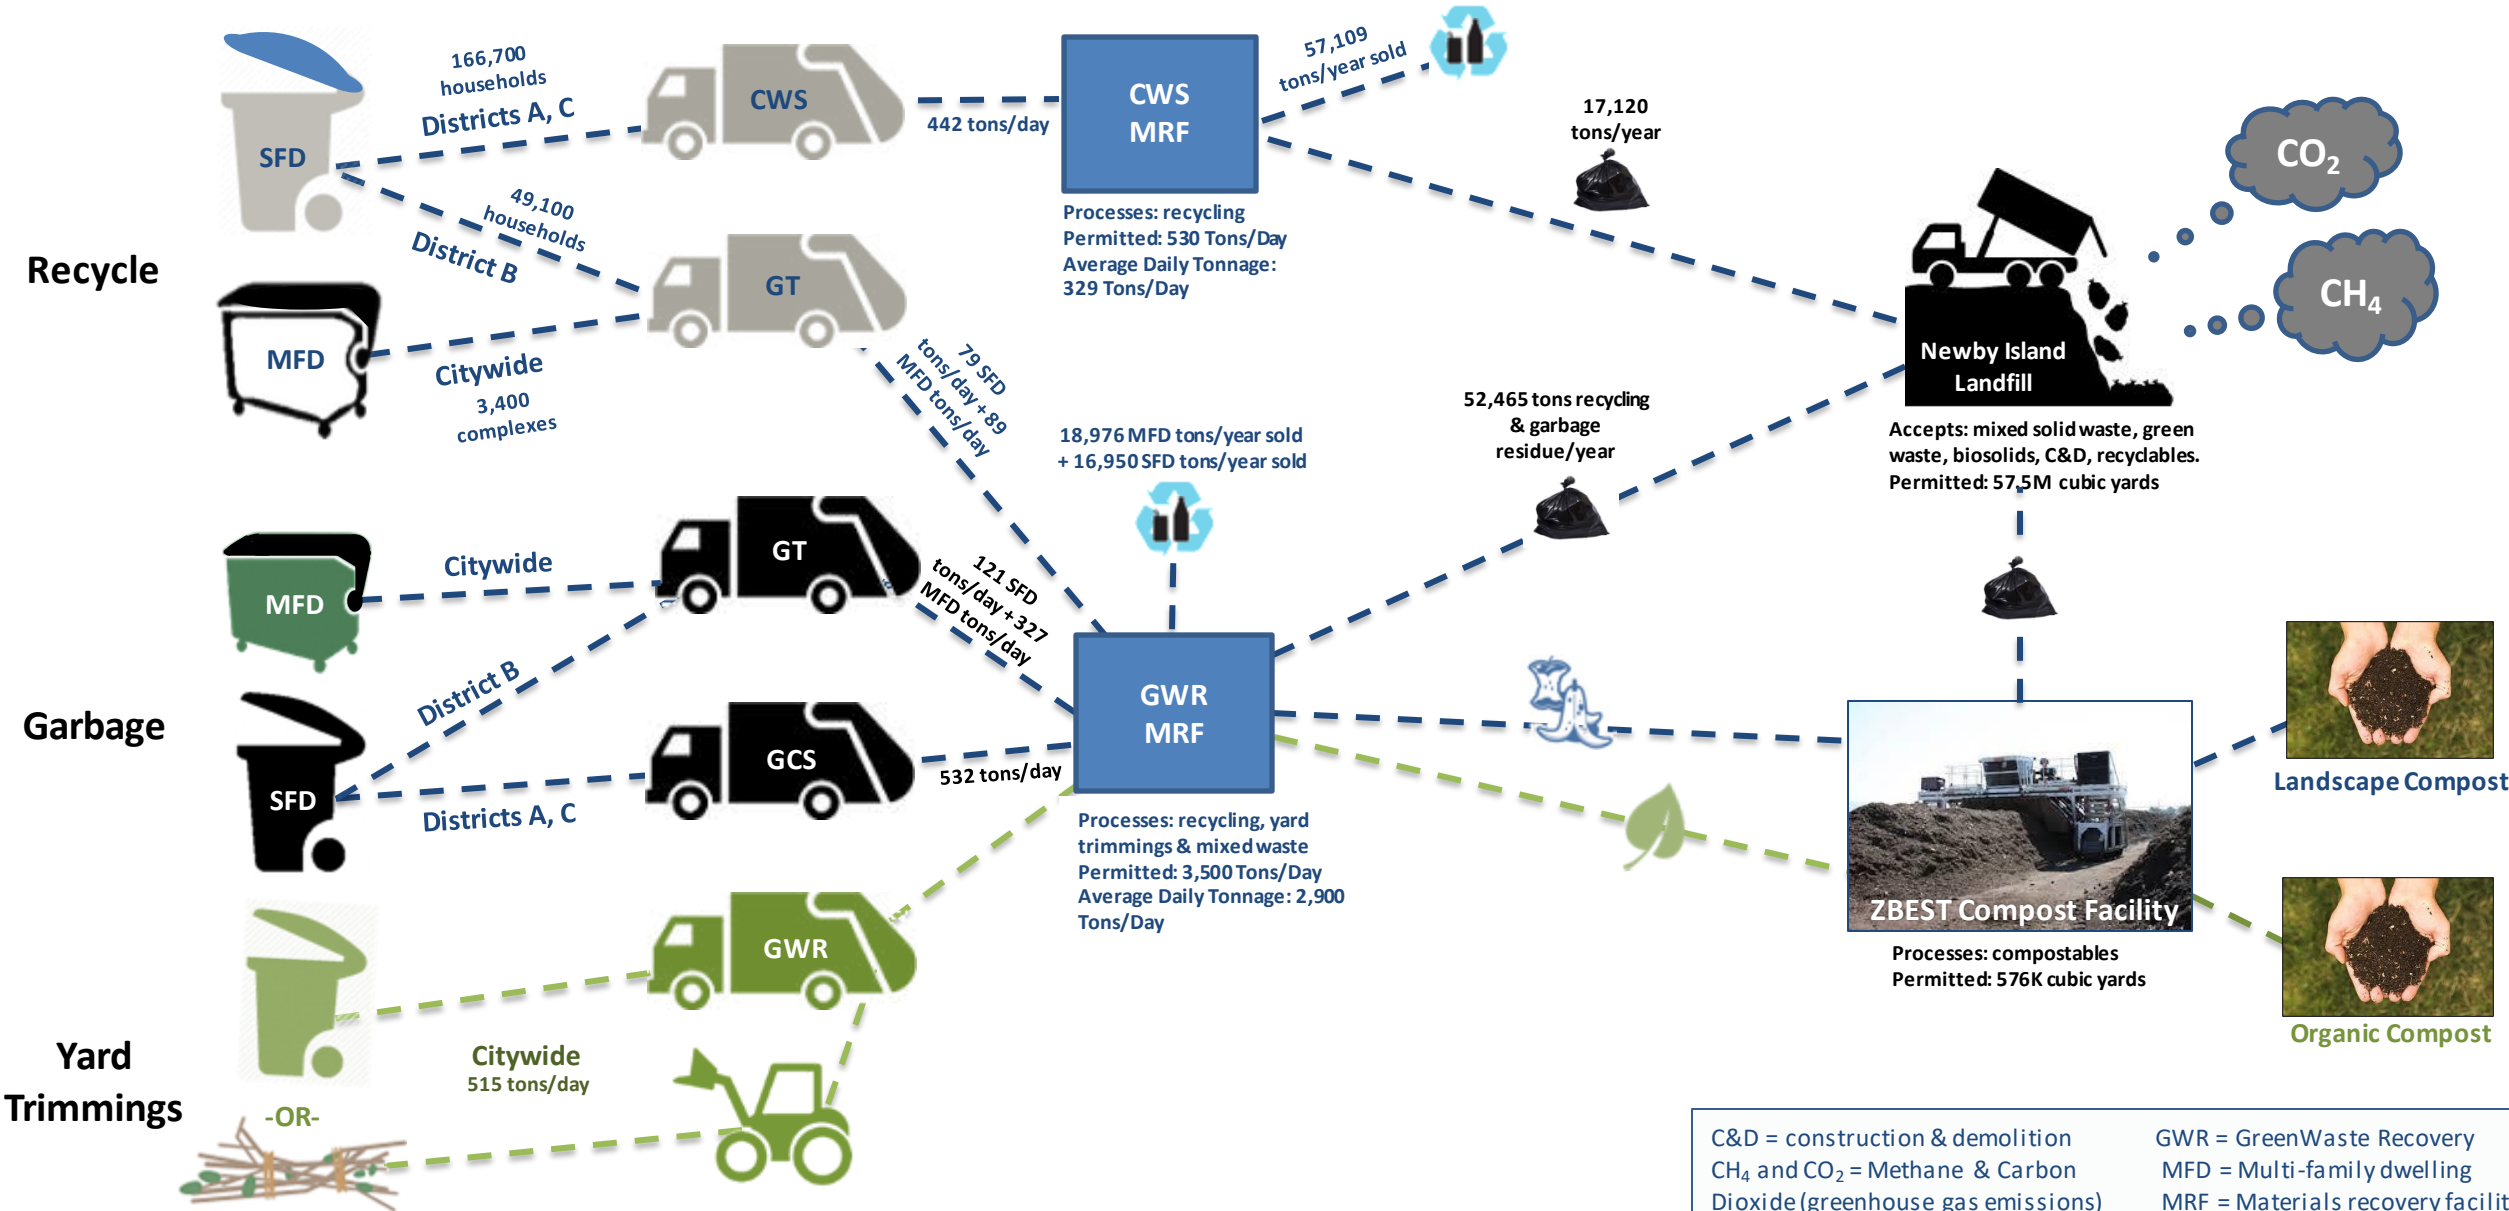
Recycle

SFD

166,700 households

Districts A, C

CWS

442 tons/day

CWS MRF

57,109 tons/year sold

49,100 households

District B

GT

MFD

Citywide

3,400 complexes

Processes: recycling
Permitted: 530 Tons/Day
Average Daily Tonnage: 329 Tons/Day

17,120 tons/year

$CO_2$

$CH_4$

Newby Island Landfill

79 SFD tons/day + 89 MFD tons/day

18,976 MFD tons/year sold + 16,950 SFD tons/year sold

52,465 tons recycling & garbage residue/year

Accepts: mixed solid waste, green waste, biosolids, C&D, recyclables.
Permitted: 57.5M cubic yards

Garbage

MFD

Citywide

GT

121 SFD tons/day + 327 MFD tons/day

GWR MRF

SFD

District B

GCS

Districts A, C

532 tons/day

Processes: recycling, yard trimmings & mixed waste
Permitted: 3,500 Tons/Day
Average Daily Tonnage: 2,900 Tons/Day

ZBEST Compost Facility

Processes: compostables
Permitted: 576K cubic yards

Landscape Compost

Organic Compost

Yard Trimmings

GWR

Citywide
515 tons/day

-OR-

C&D = construction & demolition
$CH_4$ and $CO_2$ = Methane & Carbon Dioxide (greenhouse gas emissions)
GWR = GreenWaste Recovery
MFD = Multi-family dwelling
MRF = Materials recovery facilit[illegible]